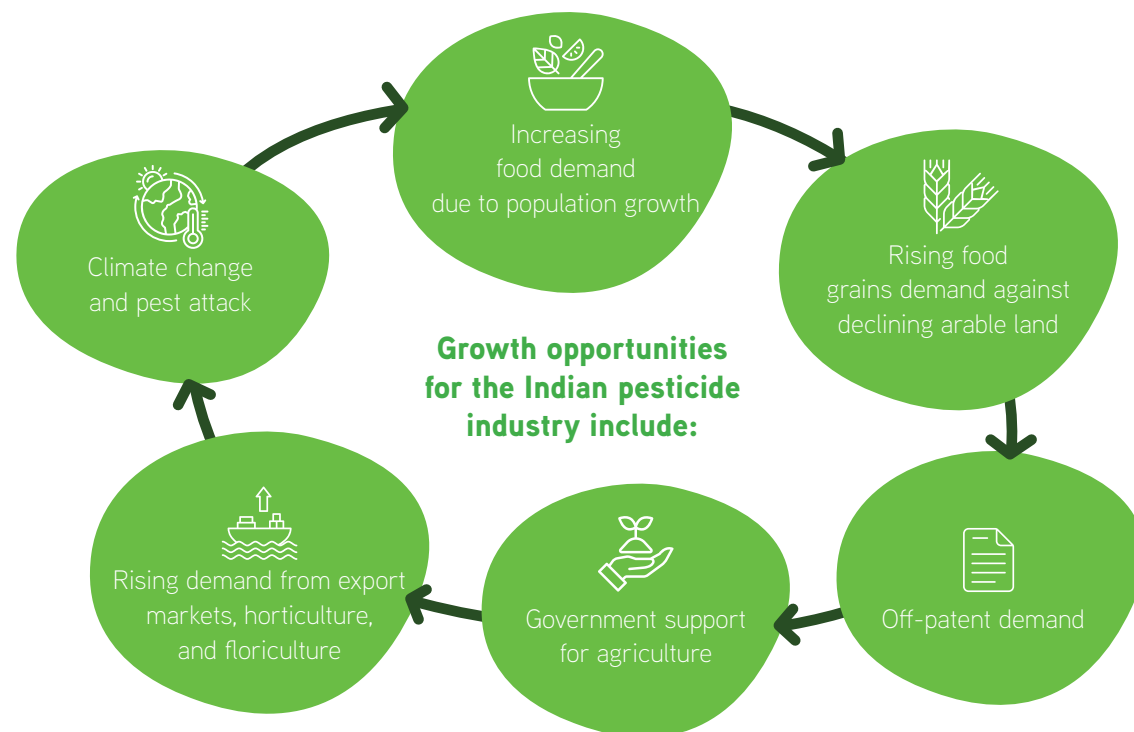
Growth opportunities for the Indian pesticide industry include:

Increasing food demand due to population growth

Rising food grains demand against declining arable land

Off-patent demand

Government support for agriculture

Rising demand from export markets, horticulture, and floriculture

Climate change and pest attack